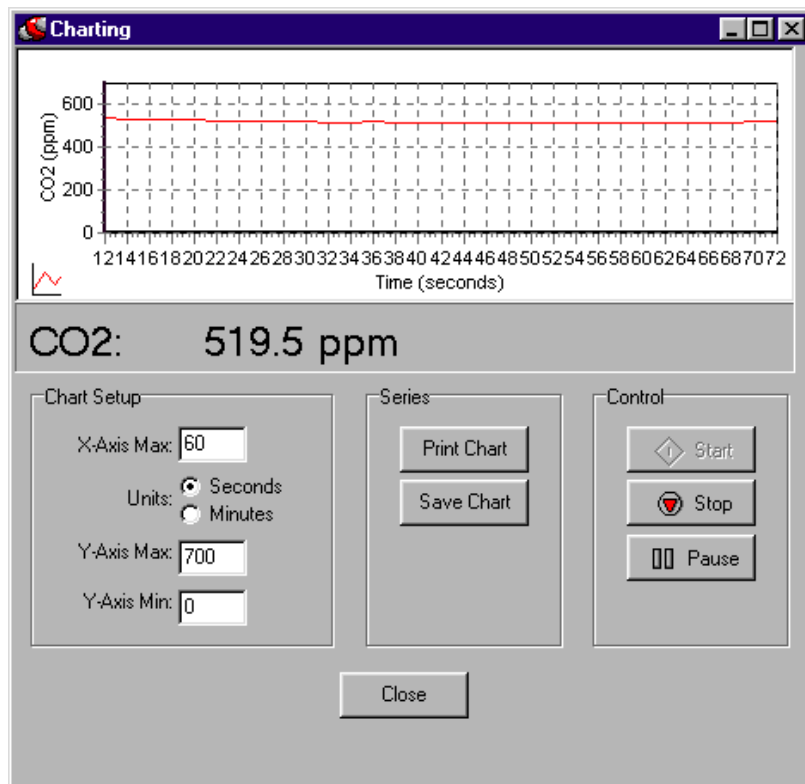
Charting

CO2 (ppm)

600
400
200
0

12 14 16 18 20 22 24 26 28 30 32 34 36 38 40 42 44 46 48 50 52 54 56 58 60 62 64 66 68 70 72

Time (seconds)

CO2: 519.5 ppm

Chart Setup

X-Axis Max: 60

Units: Seconds Minutes

Y-Axis Max: 700

Y-Axis Min: 0

Series

Print Chart

Save Chart

Control

Start

Stop

Pause

Close